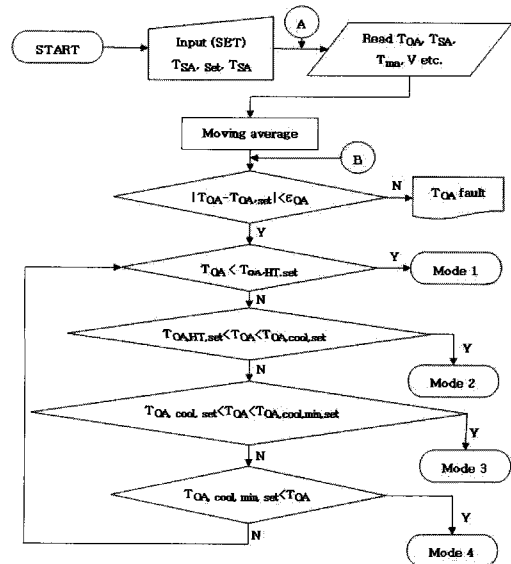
START

Input (SET)
$T_{SA}$, Set- $T_{SA}$

A

Read $T_{OA}$, $T_{SA}$, $T_{ma}$, V etc.

Moving average

B

$|T_{OA}-T_{OA,set}|<\varepsilon_{OA}$

N

$T_{OA}$ fault

Y

$T_{OA} < T_{OA-HT,set}$

Y

Mode 1

N

$T_{OA,HT,set}<T_{OA}<T_{OA,cool,set}$

Y

Mode 2

N

$T_{OA, cool, set}<T_{OA}<T_{OA,cool,min,set}$

Y

Mode 3

N

$T_{OA, cool, min, set}<T_{OA}$

N

Y

Mode 4